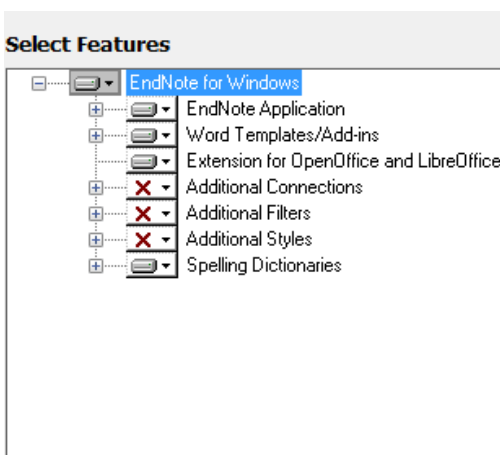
Select Features

EndNote for Windows
EndNote Application
Word Templates/Add-ins
Extension for OpenOffice and LibreOffice
Additional Connections
Additional Filters
Additional Styles
Spelling Dictionaries